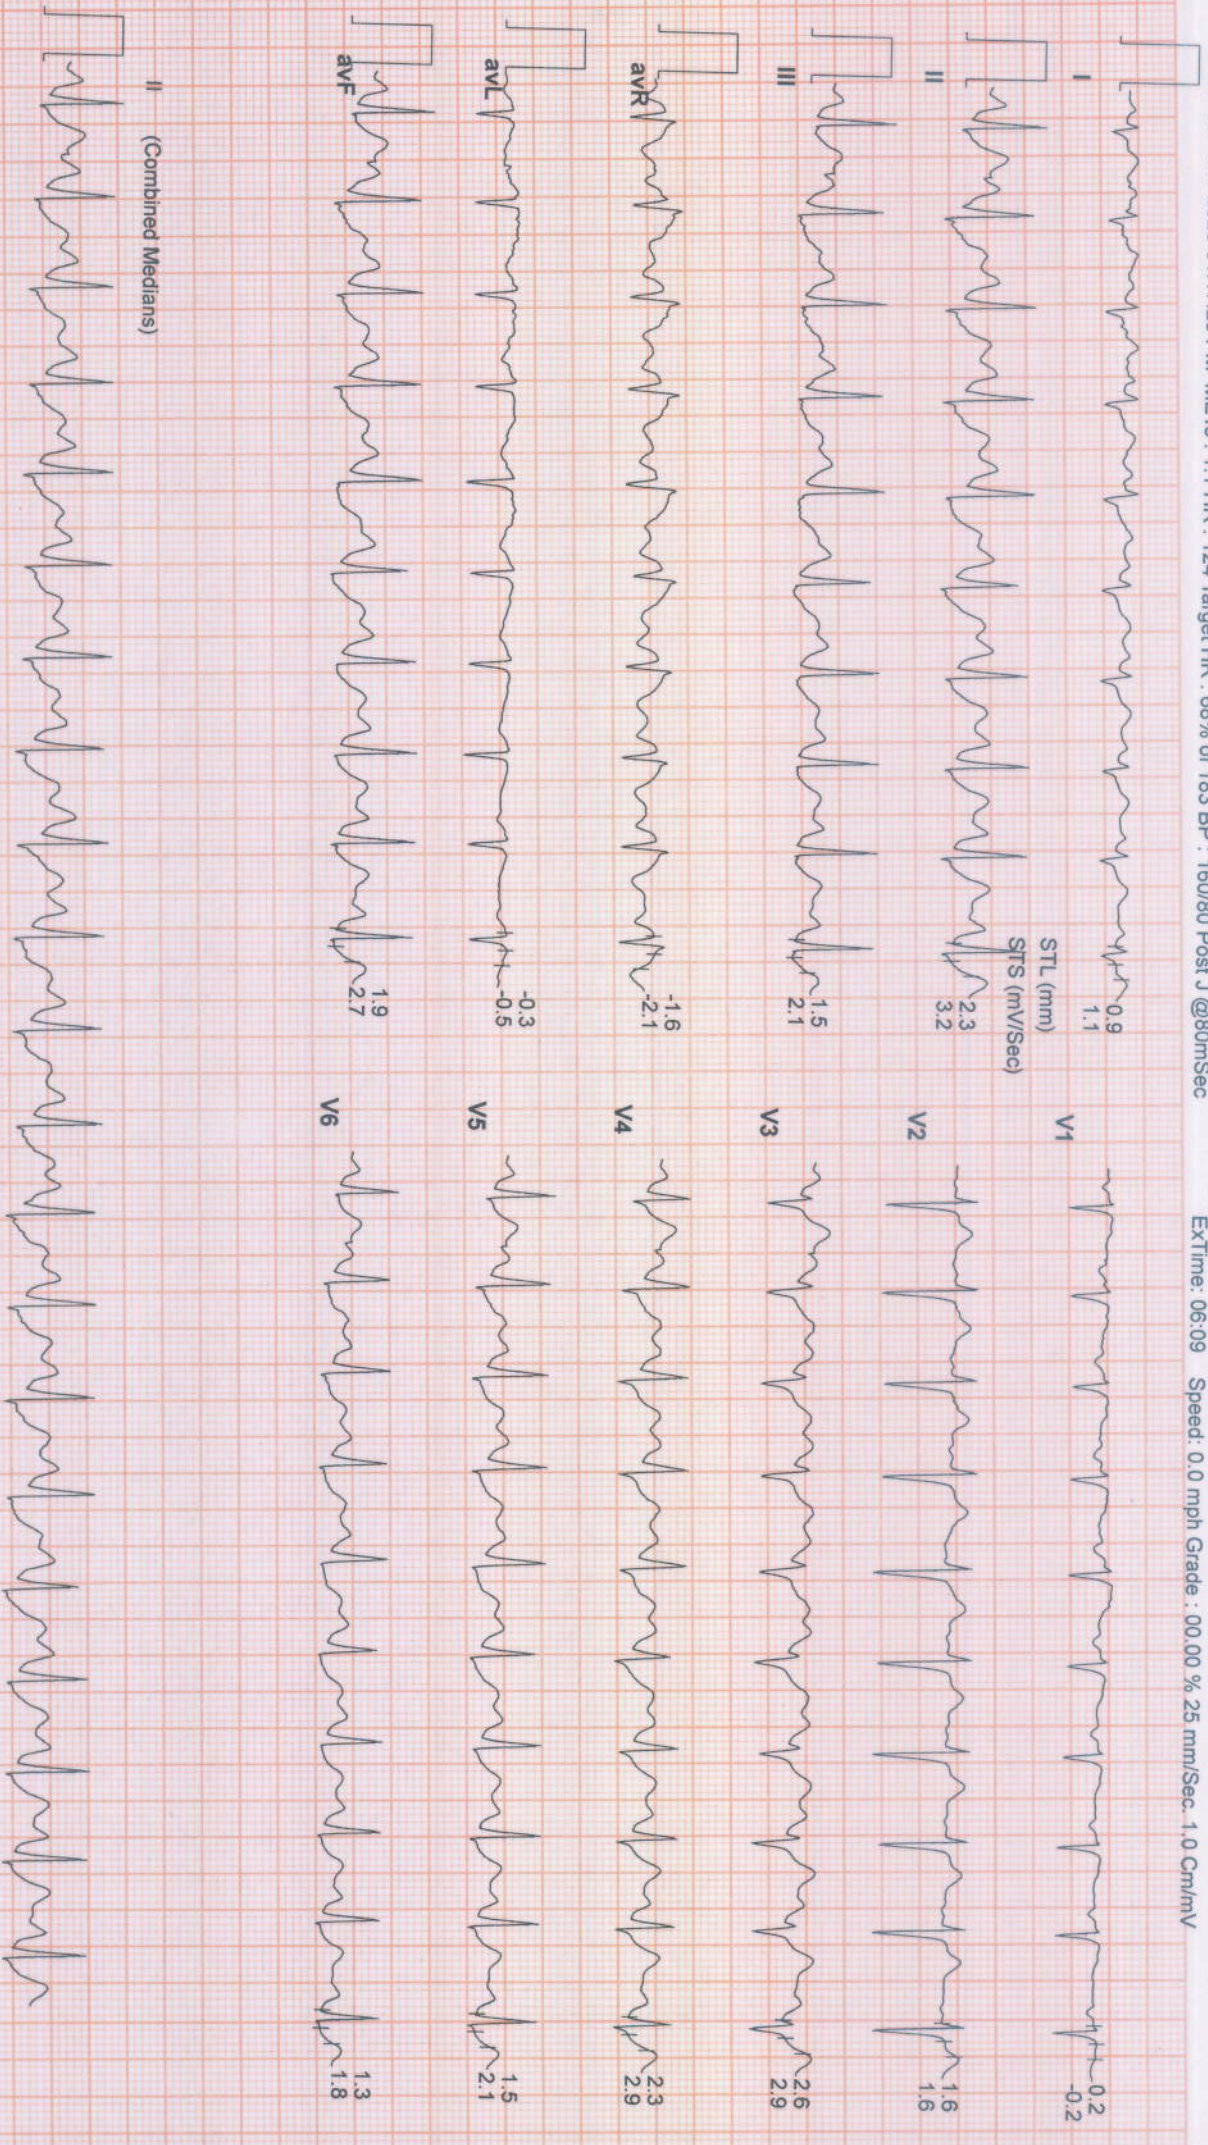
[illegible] HR : 124 Target HR : 68% of 183 BP : 150/80 Post J @80mSec ExTime: 06:09 Speed: 0.0 mph Grade : 00.00 % 25 mm/Sec. 1.0 Cm/mV

I
0.9
1.1

STL (mm)
STS (mV/Sec)

II
2.3
3.2

III
1.5
2.1

avR
-1.6
-2.1

avL
-0.3
-0.5

avF
1.9
2.7

V1
0.2
-0.2

V2
1.6
1.6

V3
2.6
2.9

V4
2.3
2.9

V5
1.5
2.1

V6
1.3
1.8

II (Combined Medians)